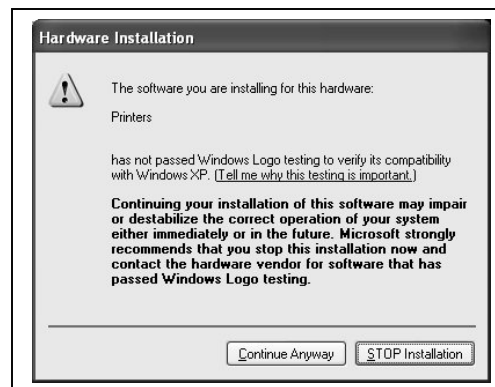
Hardware Installation

The software you are installing for this hardware:

Printers

has not passed Windows Logo testing to verify its compatibility with Windows XP. (Tell me why this testing is important.)

Continuing your installation of this software may impair or destabilize the correct operation of your system either immediately or in the future. Microsoft strongly recommends that you stop this installation now and contact the hardware vendor for software that has passed Windows Logo testing.

Continue Anyway

STOP Installation